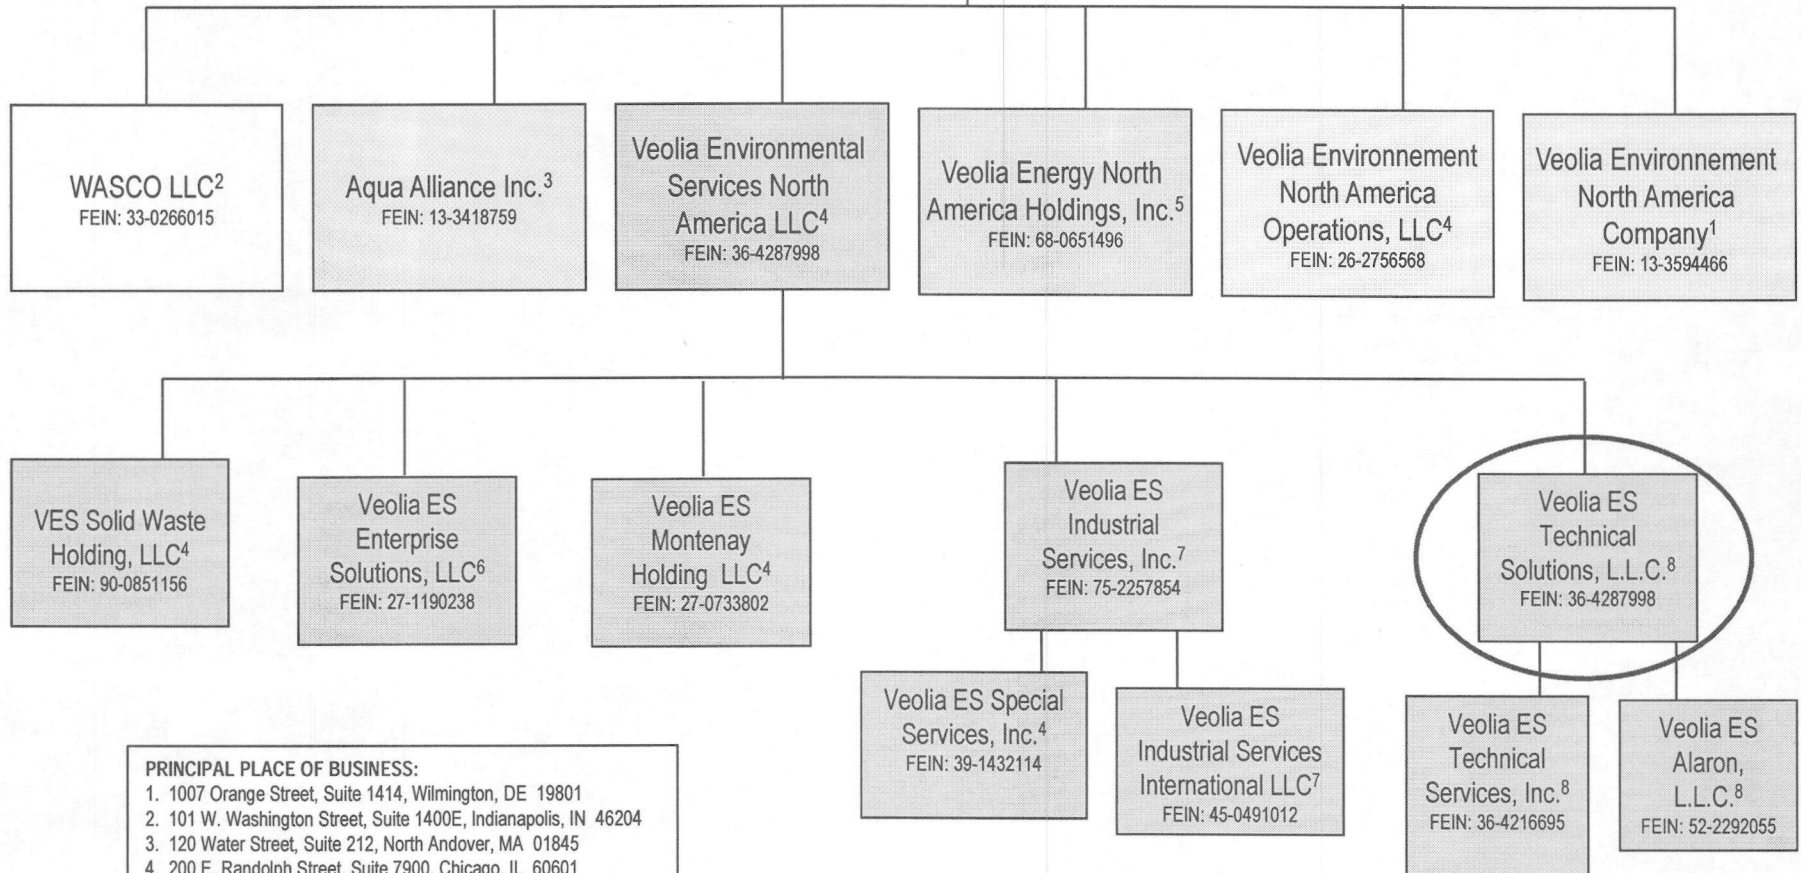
WASCO LLC$^2$
FEIN: 33-0266015

Aqua Alliance Inc.$^3$
FEIN: 13-3418759

Veolia Environmental Services North America LLC$^4$
FEIN: 36-4287998

Veolia Energy North America Holdings, Inc.$^5$
FEIN: 68-0651496

Veolia Environnement North America Operations, LLC$^4$
FEIN: 26-2756568

Veolia Environnement North America Company$^1$
FEIN: 13-3594466

VES Solid Waste Holding, LLC$^4$
FEIN: 90-0851156

Veolia ES Enterprise Solutions, LLC$^6$
FEIN: 27-1190238

Veolia ES Montenay Holding LLC$^4$
FEIN: 27-0733802

Veolia ES Industrial Services, Inc.$^7$
FEIN: 75-2257854

Veolia ES Technical Solutions, L.L.C.$^8$
FEIN: 36-4287998

Veolia ES Special Services, Inc.$^4$
FEIN: 39-1432114

Veolia ES Industrial Services International LLC$^7$
FEIN: 45-0491012

Veolia ES Technical Services, Inc.$^8$
FEIN: 36-4216695

Veolia ES Alaron, L.L.C.$^8$
FEIN: 52-2292055

PRINCIPAL PLACE OF BUSINESS:
1. 1007 Orange Street, Suite 1414, Wilmington, DE 19801
2. 101 W. Washington Street, Suite 1400E, Indianapolis, IN 46204
3. 120 Water Street, Suite 212, North Andover, MA 01845
4. 200 E. Randolph Street, Suite 7900, Chicago, IL 60601